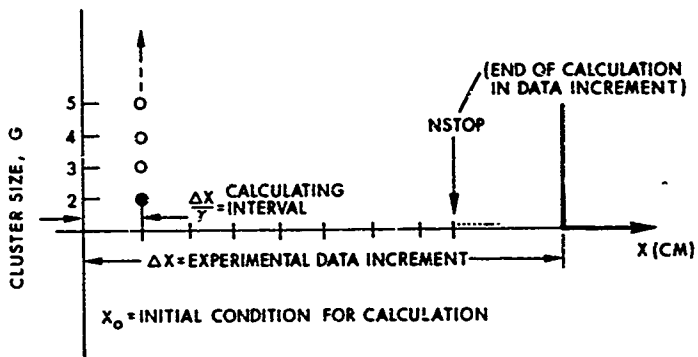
CLUSTER SIZE, G

5
4
3
2

$\frac{\Delta X}{\gamma}$ = CALCULATING INTERVAL

NSTOP

(END OF CALCULATION IN DATA INCREMENT)

X (CM)

ΔX = EXPERIMENTAL DATA INCREMENT

$X_o$ = INITIAL CONDITION FOR CALCULATION